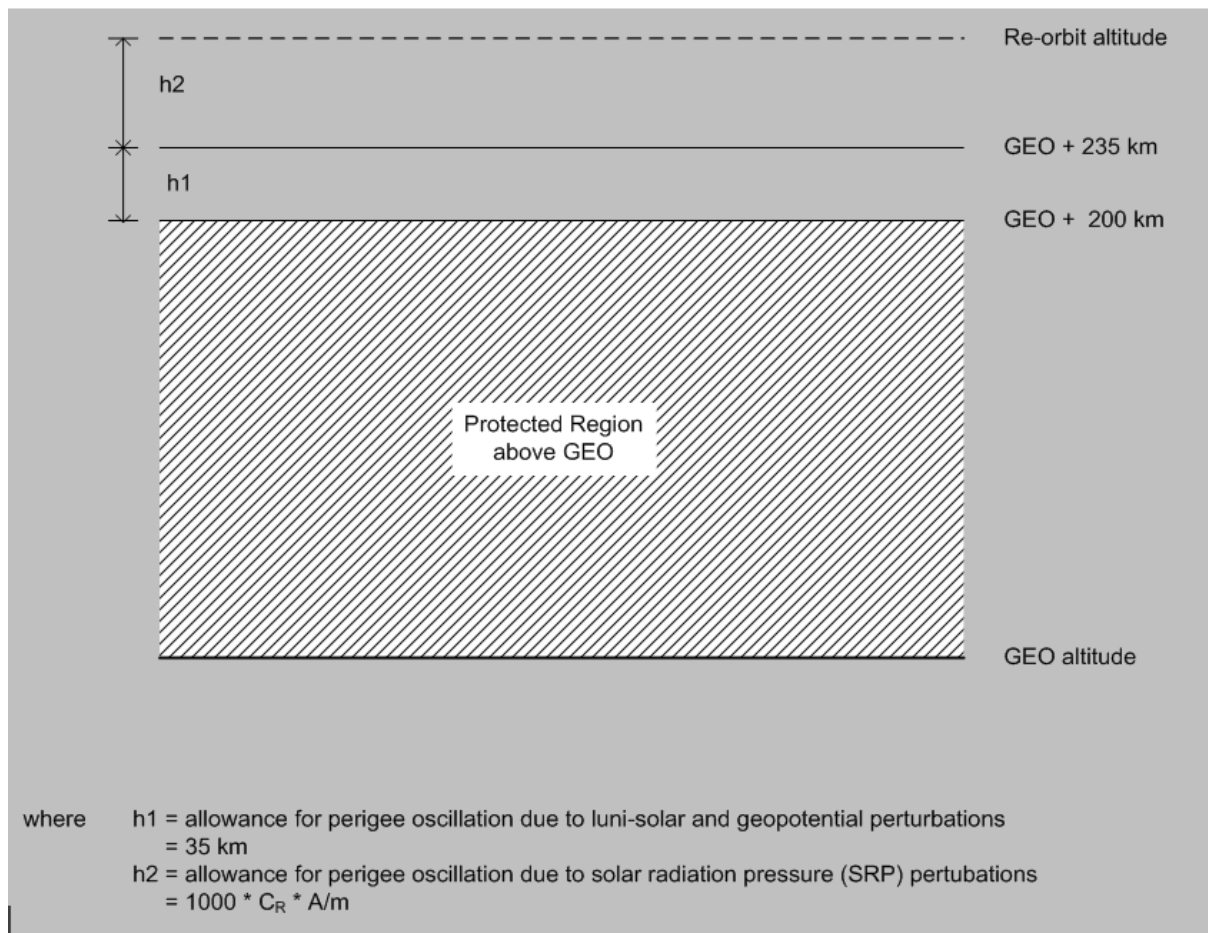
Re-orbit altitude

h2

GEO + 235 km

h1

GEO + 200 km

Protected Region above GEO

GEO altitude

where h1 = allowance for perigee oscillation due to luni-solar and geopotential perturbations
= 35 km
h2 = allowance for perigee oscillation due to solar radiation pressure (SRP) pertubations
= 1000 * $C_R$ * A/m